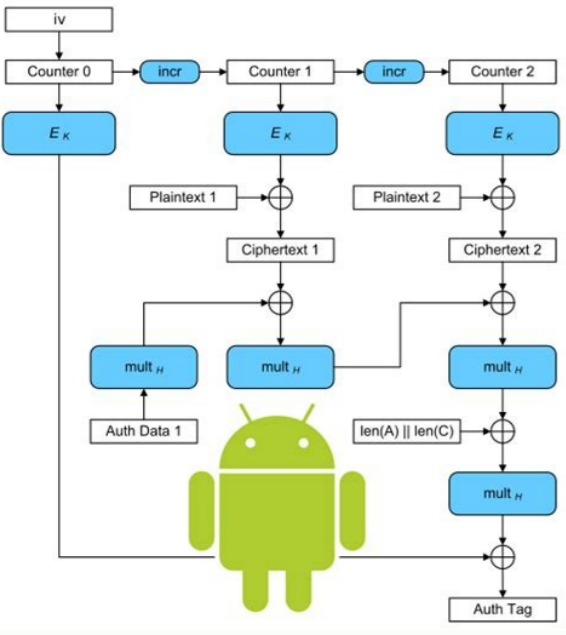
iv

Counter 0

incr

Counter 1

incr

Counter 2

$E_K$

$E_K$

$E_K$

Plaintext 1

Plaintext 2

Ciphertext 1

Ciphertext 2

$\text{mult}_H$

$\text{mult}_H$

$\text{mult}_H$

Auth Data 1

len(A) || len(C)

$\text{mult}_H$

Auth Tag